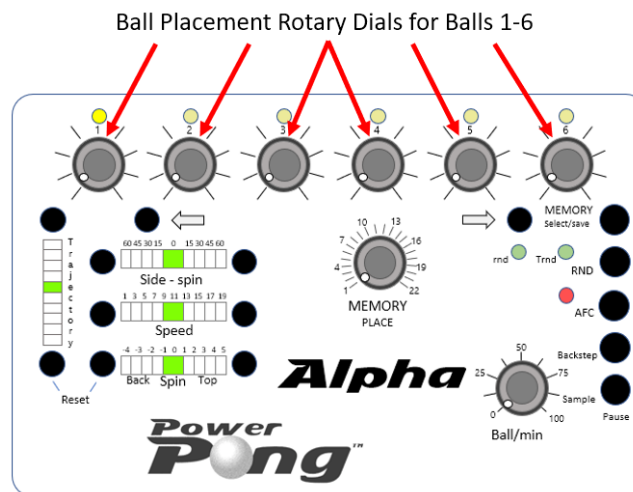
Ball Placement Rotary Dials for Balls 1-6

1 2 3 4 5 6

Trajectory

Reset

60 45 30 15 0 15 30 45 60
Side - spin

1 3 5 7 9 11 13 15 17 19
Speed

-4 -3 -2 -1 0 1 2 3 4 5
Back Spin Top

10 13
7 16
4 19
1 22
MEMORY
PLACE

MEMORY
Select/save

rnd Trnd RND

AFC

Backstep

Sample

Pause

50
25 75
0 100
Ball/min

Alpha

Power Pong™